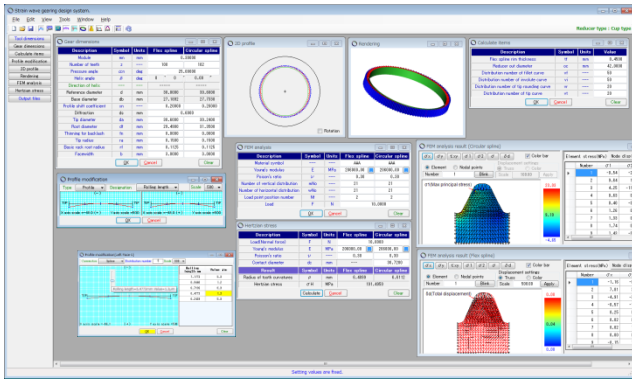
Strain wave gearing design system.

File Edit View Tools Window Help

Reducer type : Cup type

Tool dimensions
Gear dimensions
Calculate items
Profile modification
2D profile
Rendering
FEM analysis
Hertzian stress
Output files

Gear dimensions

| Description | Symbol | Units | Flex spline | Circular spline |
|---|---|---|---|---|
| Module | m | mm | 0.30000 | |
| Number of teeth | z | --- | 100 | 102 |
| Pressure angle | α | deg | 25.00000 | |
| Helix angle | β | deg | 0 ° 0 ' 0.00 " | |
| Direction of helix | --- | --- | ---- | ---- |
| Reference diameter | d | mm | 30.0000 | 30.6000 |
| Base diameter | db | mm | 27.1892 | 27.7330 |
| Profile shift coefficient | x | --- | 0.25000 | 0.28000 |
| Deflection | dα | mm | 0.6000 | |
| Tip diameter | da | mm | 30.6000 | 30.2000 |
| Root diameter | df | mm | 29.4500 | 31.2600 |
| Thinning for backlash | fn | mm | 0.0000 | 0.0000 |
| Tip radius | ra | mm | 0.1000 | 0.1000 |
| Basic rack root radius | rf | mm | 0.1125 | 0.1125 |
| Facewidth | b | mm | 5.0000 | 5.0000 |

OK Cancel Close

Profile modification

Type Profile Generation Rolling length Scale 100

Close

2D profile

Rotation

Rendering

FEM analysis

| Description | Symbol | Units | Flex spline | Circular spline |
|---|---|---|---|---|
| Material symbol | --- | --- | ### | ### |
| Young's modulus | E | MPa | 200000.00 | 200000.00 |
| Poisson's ratio | ν | --- | 0.30 | 0.30 |
| Number of vertical distribution | ndiv | --- | 21 | 21 |
| Number of horizontal distribution | ndiv | --- | 21 | 21 |
| Load point position number | N | --- | 2 | 2 |
| Load | F | N | 10.0000 | |

OK Cancel Close

Hertzian stress

| Description | Symbol | Units | Flex spline | Circular spline |
|---|---|---|---|---|
| Load(Normal force) | F | N | 10.0000 | |
| Young's modulus | E | MPa | 200000.00 | 200000.00 |
| Poisson's ratio | ν | --- | 0.30 | 0.30 |
| Contact diameter | p | mm | | 30.7292 |
| Result | Symbol | Units | Flex spline | Circular spline |
| Radius of tooth curvatures | ρ | mm | 0.4850 | 0.6410 |
| Hertzian stress | σH | MPa | | 591.6803 |

Calculate Cancel Close

Calculate items

| Description | Symbol | Units | Value |
|---|---|---|---|
| Flex spline rim thickness | tr | mm | 0.4050 |
| Reducer cut diameter | ... | mm | 42.3000 |
| Distribution number of fillet curve | nf | --- | 50 |
| Distribution number of involute curve | ni | --- | 50 |
| Distribution number of tip-rounding curve | nr | --- | 20 |
| Distribution number of tip curve | nt | --- | 20 |

OK Cancel Close

FEM analysis result (Circular spline)

Color bar
Element Nodal points
σ1(Max principal stress)

FEM analysis result (Flex spline)

Color bar
Element Nodal points
Displacement settings
Scale 5000 Apply
δs(Total displacement)

Setting values are fixed.